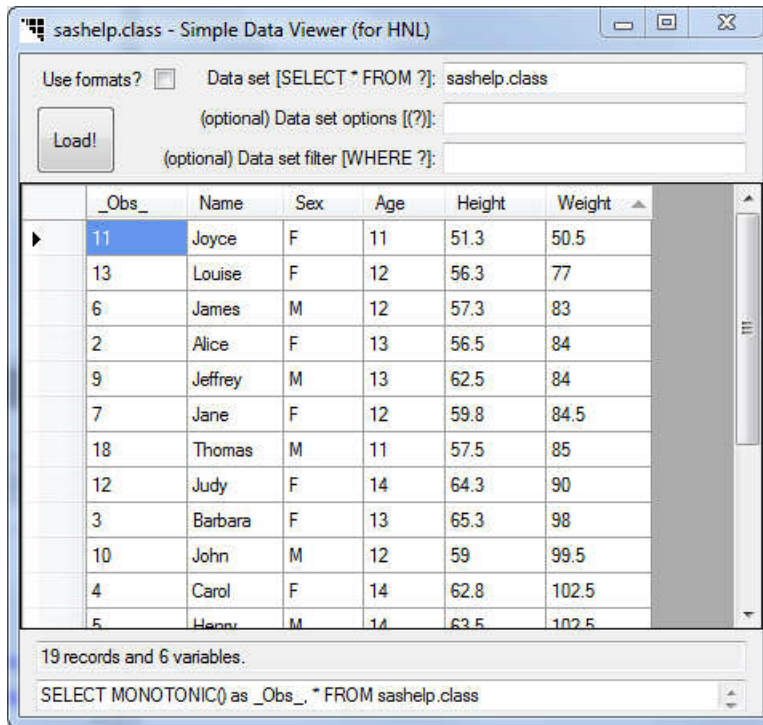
sashelp.class - Simple Data Viewer (for HNL)

Use formats?

Data set [SELECT * FROM ?]: sashelp.class

(optional) Data set options [(?)]:

Load!

(optional) Data set filter [WHERE ?]:

| _Obs_ | Name | Sex | Age | Height | Weight |
|---|---|---|---|---|---|
| 11 | Joyce | F | 11 | 51.3 | 50.5 |
| 13 | Louise | F | 12 | 56.3 | 77 |
| 6 | James | M | 12 | 57.3 | 83 |
| 2 | Alice | F | 13 | 56.5 | 84 |
| 9 | Jeffrey | M | 13 | 62.5 | 84 |
| 7 | Jane | F | 12 | 59.8 | 84.5 |
| 18 | Thomas | M | 11 | 57.5 | 85 |
| 12 | Judy | F | 14 | 64.3 | 90 |
| 3 | Barbara | F | 13 | 65.3 | 98 |
| 10 | John | M | 12 | 59 | 99.5 |
| 4 | Carol | F | 14 | 62.8 | 102.5 |
| 5 | Henry | M | 14 | 63.5 | 102.5 |

19 records and 6 variables.

SELECT MONOTONIC() as _Obs_, * FROM sashelp.class